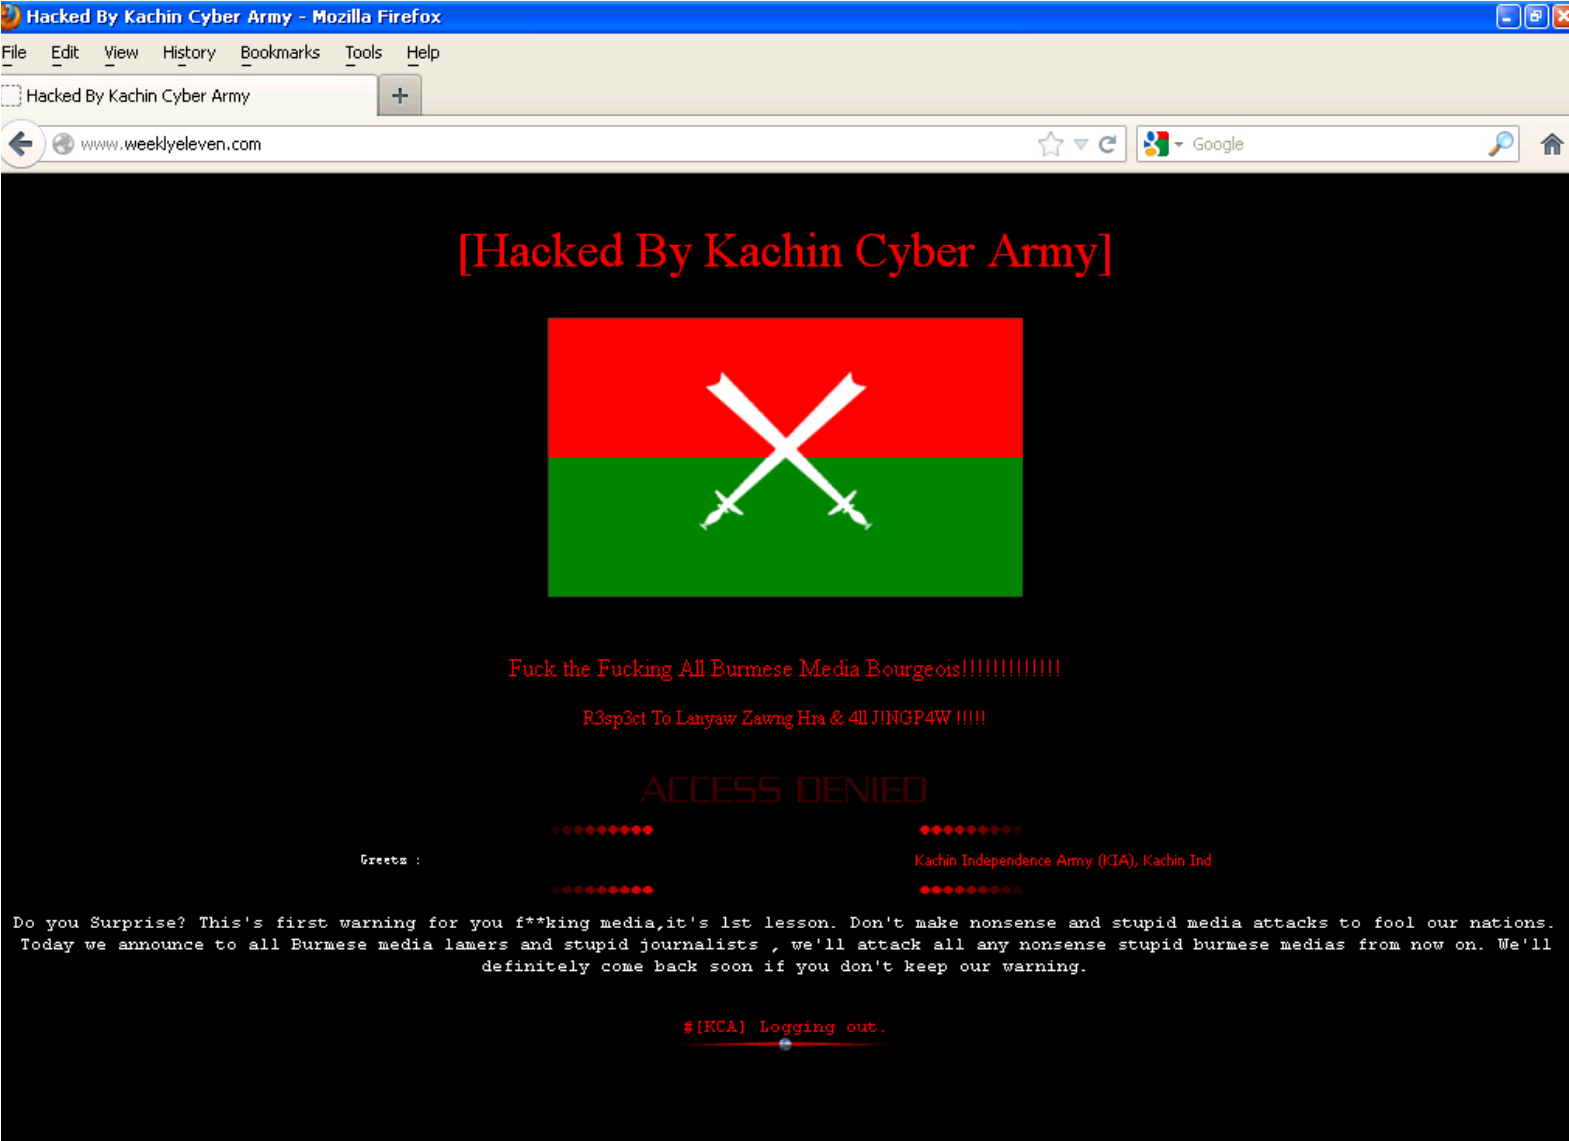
Hacked By Kachin Cyber Army - Mozilla Firefox

File Edit View History Bookmarks Tools Help

Hacked By Kachin Cyber Army

www.weeklyeleven.com

Google

[Hacked By Kachin Cyber Army]

Fuck the Fucking All Burmese Media Bourgeois!!!!!!!!!!!!

R3sp3ct To Lanyaw Zawng Hra & 4ll J!NGP4W !!!!!

ACCESS DENIED

Greets :

Kachin Independence Army (KIA), Kachin Ind

Do you Surprise? This's first warning for you f**king media,it's 1st lesson. Don't make nonsense and stupid media attacks to fool our nations. Today we announce to all Burmese media lamers and stupid journalists , we'll attack all any nonsense stupid burmese medias from now on. We'll definitely come back soon if you don't keep our warning.

#[KCA] Logging out.